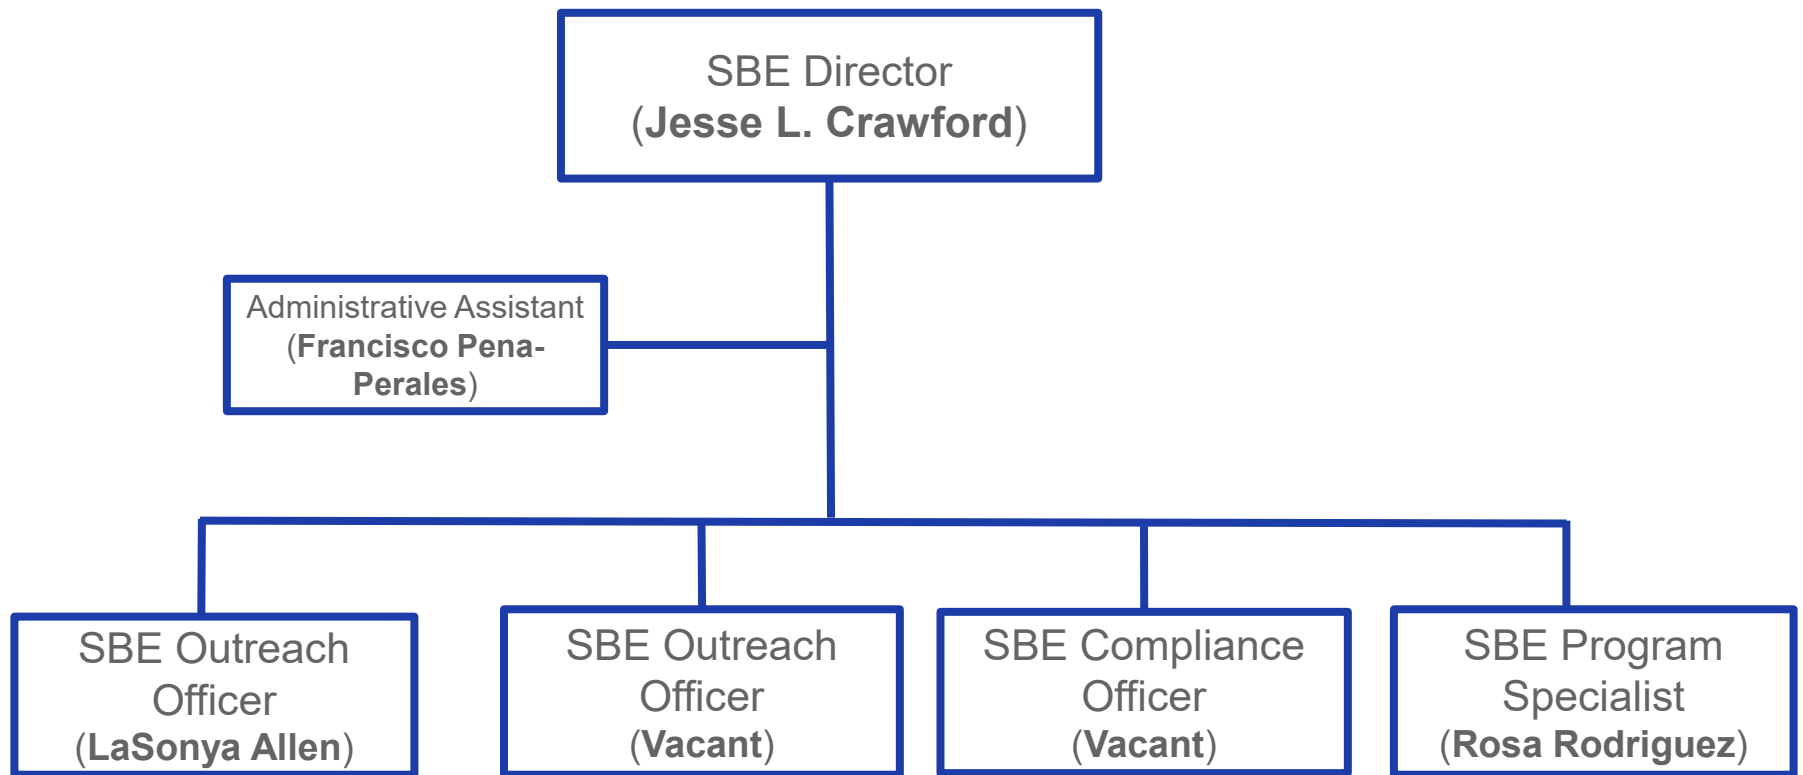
SBE Director
(**Jesse L. Crawford**)

Administrative Assistant
(**Francisco Pena-Perales**)

SBE Outreach Officer
(**LaSonya Allen**)

SBE Outreach Officer
(**Vacant**)

SBE Compliance Officer
(**Vacant**)

SBE Program Specialist
(**Rosa Rodriguez**)